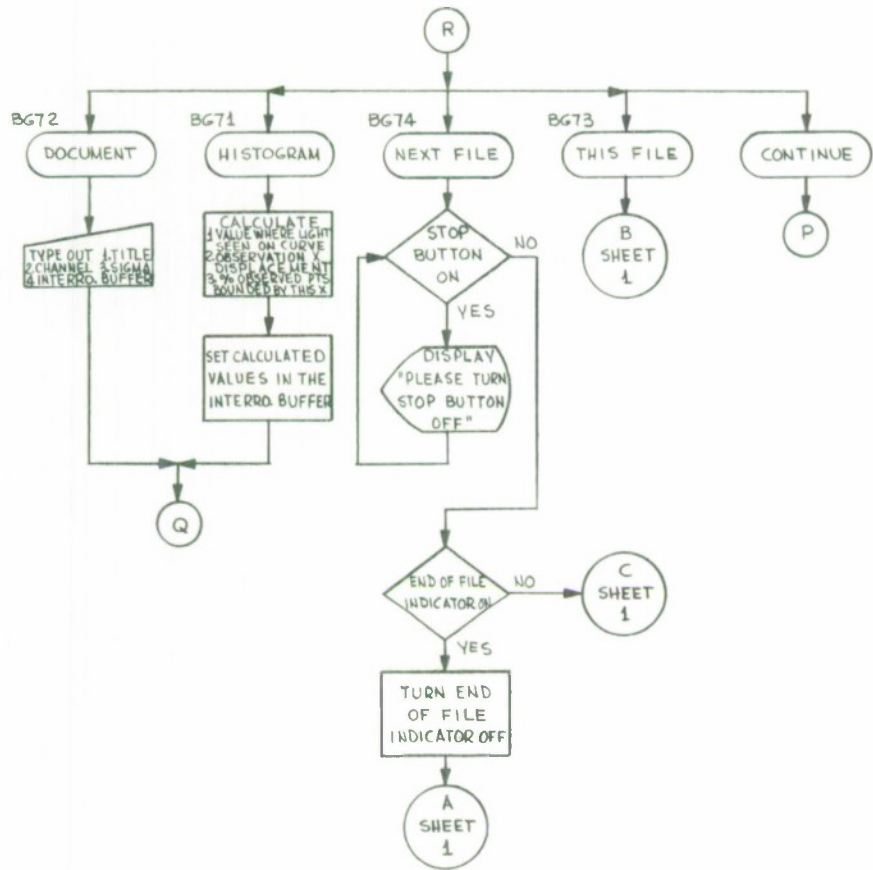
R

BG72
DOCUMENT

TYPE OUT 1.TITLE 2.CHANNEL 3.SIGMA 4.INTERRO. BUFFER

BG71
HISTOGRAM

CALCULATE
1. VALUE WHERE LIGHT SEEN ON CURVE
2. OBSERVATION X DISPLACEMENT
3. % OBSERVED PTS BOUNDED BY THIS X

SET CALCULATED VALUES IN THE INTERRO. BUFFER

Q

BG74
NEXT FILE

STOP BUTTON ON

NO

YES

DISPLAY "PLEASE TURN STOP BUTTON OFF"

END OF FILE INDICATOR ON

NO

C SHEET 1

YES

TURN END OF FILE INDICATOR OFF

A SHEET 1

BG73
THIS FILE

B SHEET 1

CONTINUE

P